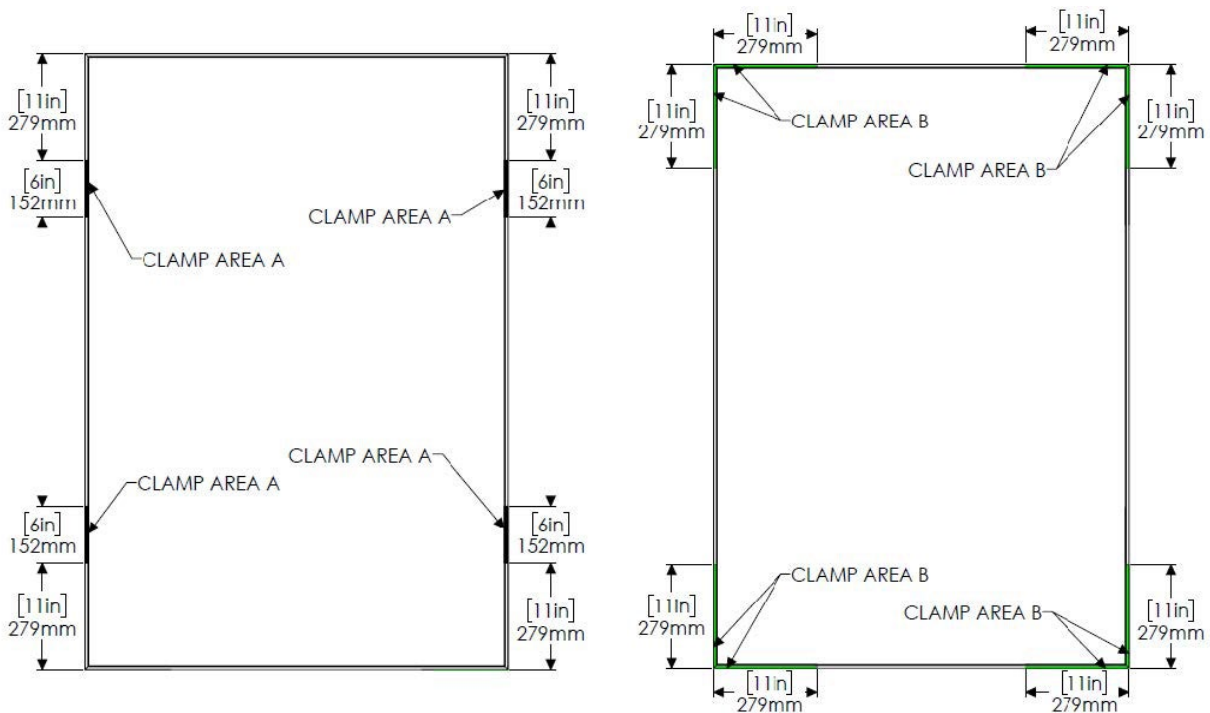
[11in] 279mm

[11in] 279mm

[6in] 152mm

[6in] 152mm

CLAMP AREA A

CLAMP AREA A

CLAMP AREA A

CLAMP AREA A

[6in] 152mm

[6in] 152mm

[11in] 279mm

[11in] 279mm

[11in] 279mm

[11in] 279mm

[11in] 279mm

CLAMP AREA B

[11in] 279mm

CLAMP AREA B

[11in] 279mm

CLAMP AREA B

CLAMP AREA B

[11in] 279mm

[11in] 279mm

[11in] 279mm